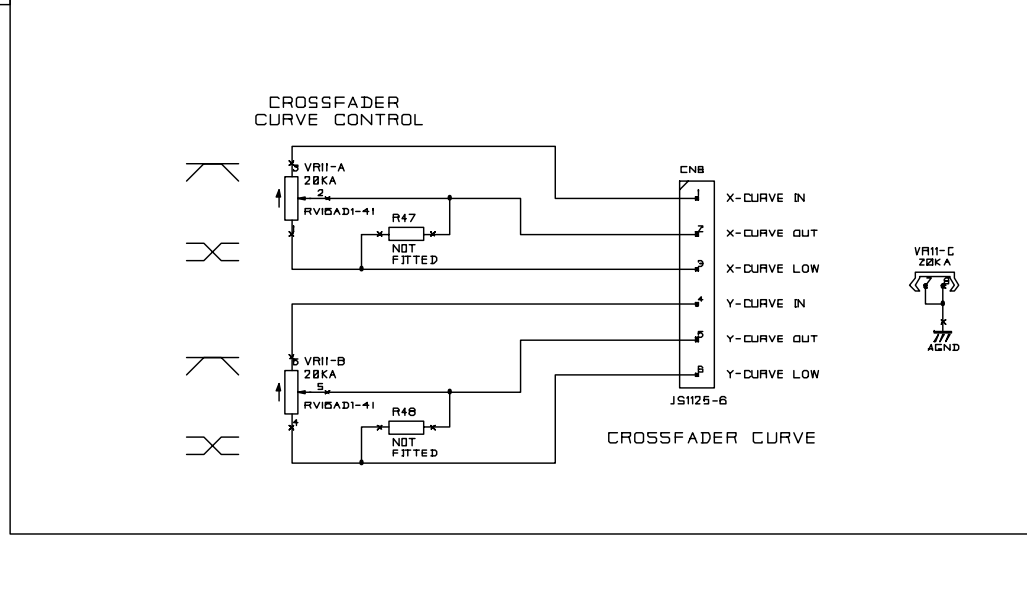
CROSSFADER
CURVE CONTROL

3 VR11-A
20KA
2
RV16AD1-41
1

R47
NOT
FITTED

CN8
1 X-CURVE IN
2 X-CURVE OUT
3 X-CURVE LOW
4 Y-CURVE IN
5 Y-CURVE OUT
6 Y-CURVE LOW

6 VR11-B
20KA
5
RV16AD1-41
4

R48
NOT
FITTED

JS1125-6

CROSSFADER CURVE

VR11-C
20KA
7 8
AGND